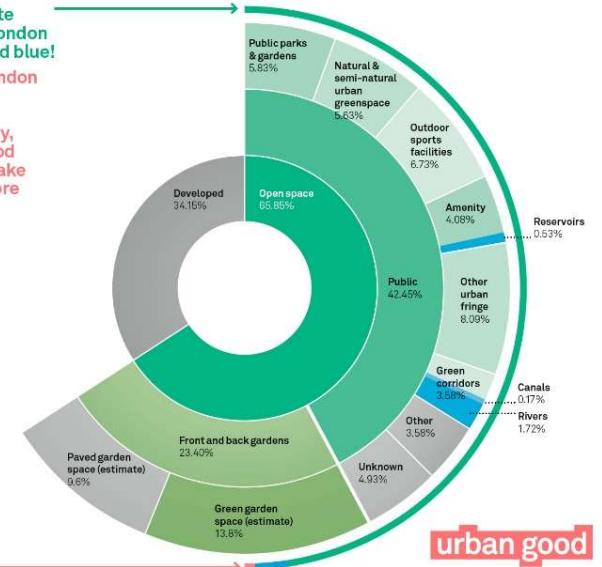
te
ondon
d blue!

ondon

y,
od
ake
ore

Public parks & gardens
5.83%

Natural & semi-natural urban greenspace
5.63%

Outdoor sports facilities
6.73%

Amenity
4.08%

Reservoirs
0.53%

Other urban fringe
8.09%

Green corridors
3.58%

Canals
0.17%

Rivers
1.72%

Other
3.58%

Unknown
4.93%

Public
42.45%

Open space
65.85%

Developed
34.15%

Front and back gardens
23.40%

Paved garden space (estimate)
9.6%

Green garden space (estimate)
13.8%

urban good